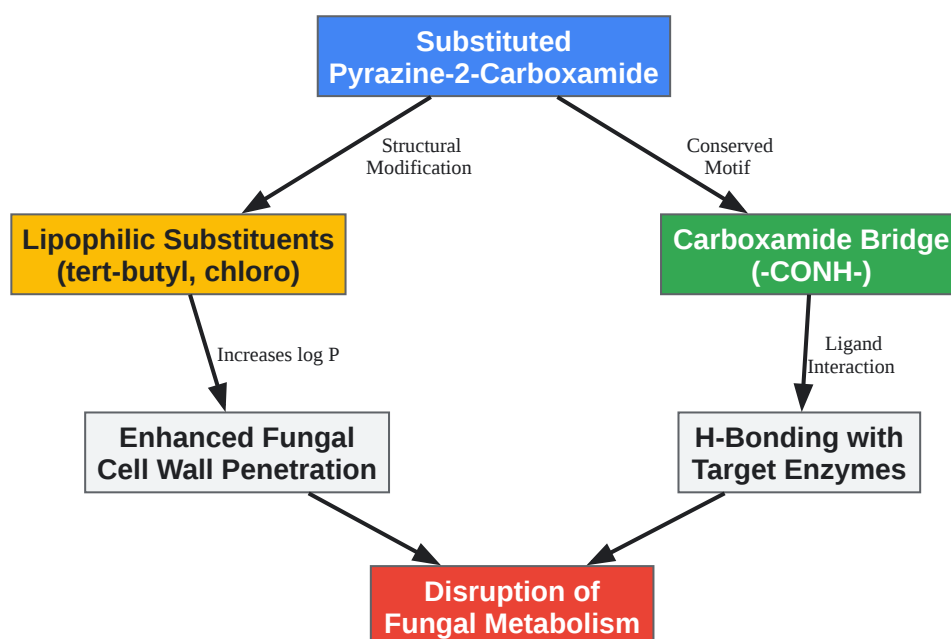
Substituted Pyrazine-2-Carboxamide

Structural Modification

Conserved Motif

Lipophilic Substituents (tert-butyl, chloro)

Carboxamide Bridge (-CONH-)

Increases log P

Ligand Interaction

Enhanced Fungal Cell Wall Penetration

H-Bonding with Target Enzymes

Disruption of Fungal Metabolism